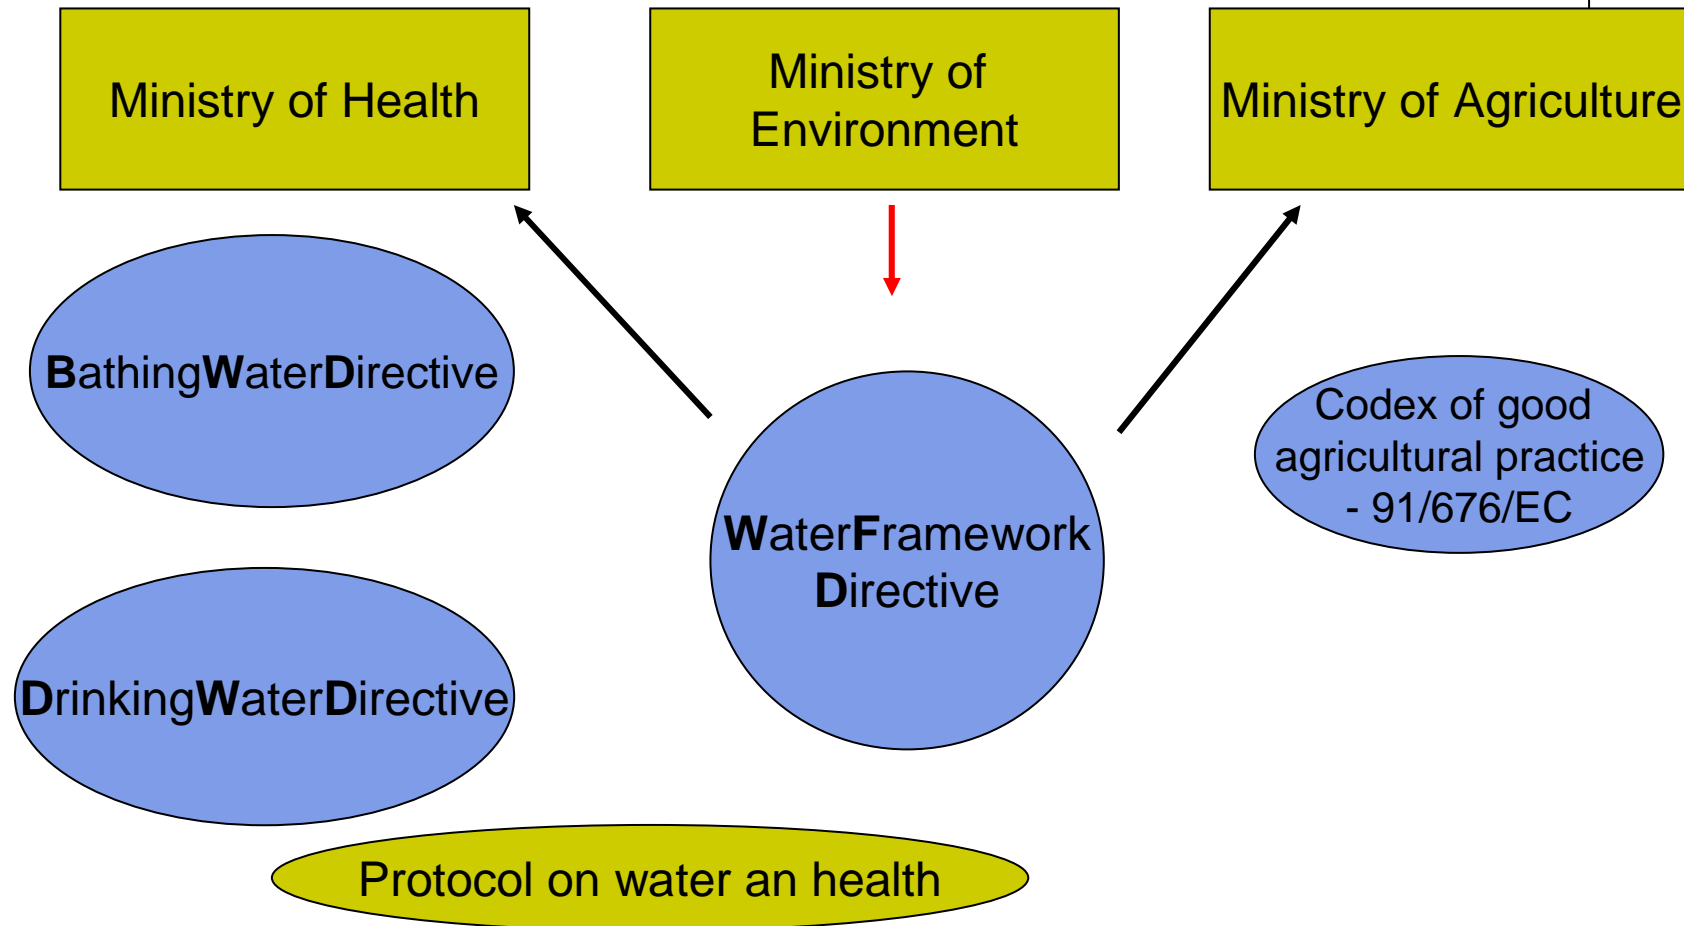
Ministry of Health

Ministry of Environment

Ministry of Agriculture

BathingWaterDirective

WaterFramework Directive

Codex of good agricultural practice - 91/676/EC

DrinkingWaterDirective

Protocol on water an health